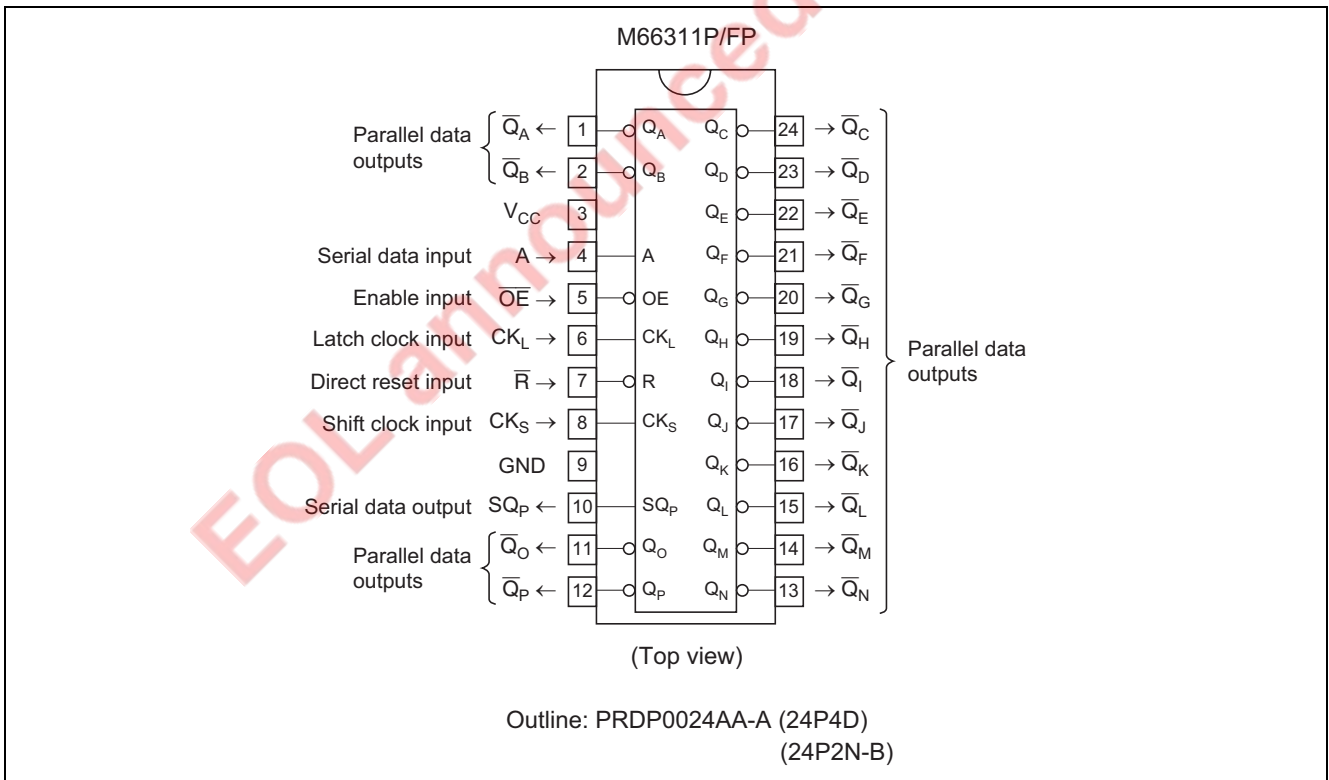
M66311P/FP

Parallel data outputs $\overline{Q}_A$ ← 1 $Q_A$ $Q_C$ 24 → $\overline{Q}_C$

$\overline{Q}_B$ ← 2 $Q_B$ $Q_D$ 23 → $\overline{Q}_D$

$V_{CC}$ 3 $Q_E$ 22 → $\overline{Q}_E$

Serial data input A → 4 A $Q_F$ 21 → $\overline{Q}_F$

Enable input $\overline{OE}$ → 5 OE $Q_G$ 20 → $\overline{Q}_G$

Latch clock input $CK_L$ → 6 $CK_L$ $Q_H$ 19 → $\overline{Q}_H$

Direct reset input $\overline{R}$ → 7 R $Q_I$ 18 → $\overline{Q}_I$

Shift clock input $CK_S$ → 8 $CK_S$ $Q_J$ 17 → $\overline{Q}_J$

GND 9 $Q_K$ 16 → $\overline{Q}_K$

Serial data output $SQ_P$ ← 10 $SQ_P$ $Q_L$ 15 → $\overline{Q}_L$

Parallel data outputs $\overline{Q}_O$ ← 11 $Q_O$ $Q_M$ 14 → $\overline{Q}_M$

$\overline{Q}_P$ ← 12 $Q_P$ $Q_N$ 13 → $\overline{Q}_N$

Parallel data outputs

(Top view)

Outline: PRDP0024AA-A (24P4D)
(24P2N-B)

EOL announced